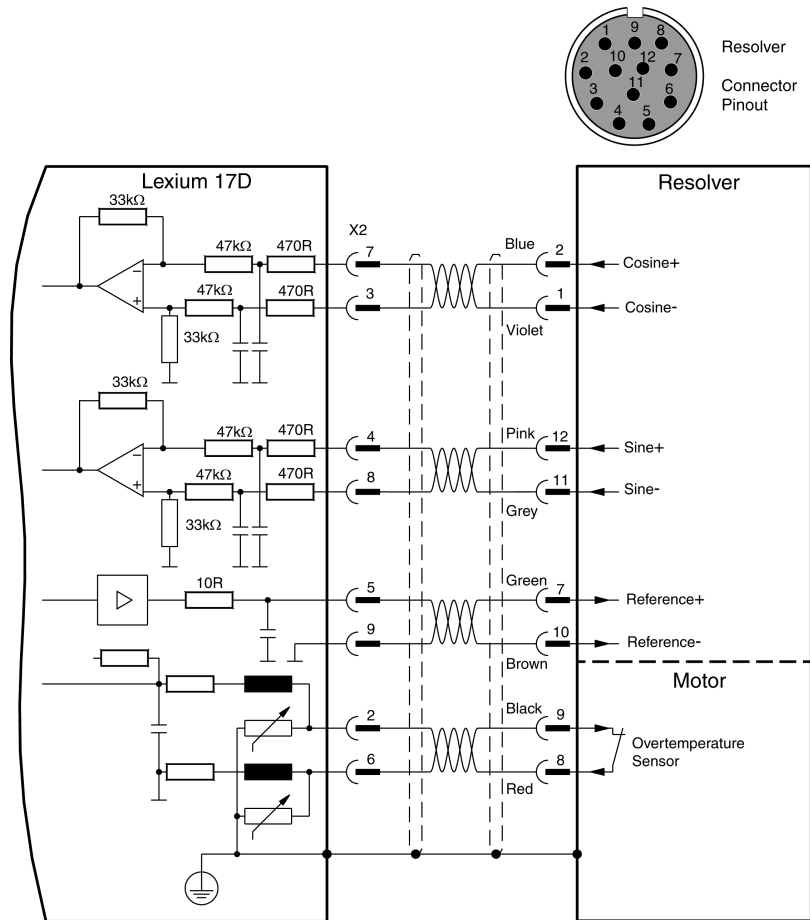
1 9 8 2 10 12 7 11 3 6 4 5

Resolver

Connector Pinout

Lexium 17D

Resolver

33kΩ

47kΩ

470R

X2

7

Blue

2

Cosine+

47kΩ

470R

3

1

Cosine-

Violet

33kΩ

33kΩ

47kΩ

470R

4

Pink

12

Sine+

47kΩ

470R

8

11

Sine-

Grey

33kΩ

10R

5

Green

7

Reference+

9

10

Reference-

Brown

Motor

2

Black

9

Overtemperature Sensor

6

8

Red